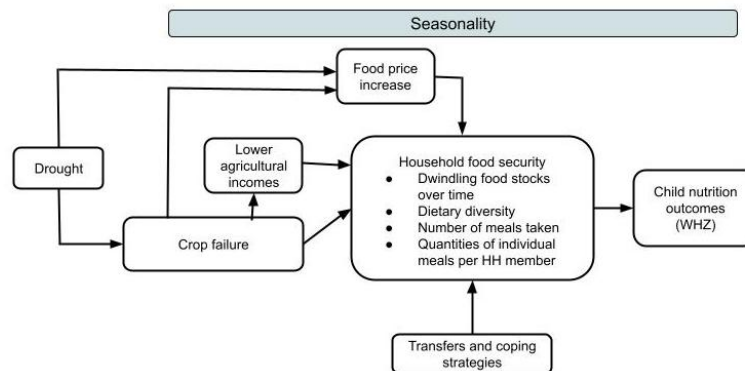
Seasonality

Food price increase

Drought

Lower agricultural incomes

Crop failure

Household food security
- Dwindling food stocks over time
- Dietary diversity
- Number of meals taken
- Quantities of individual meals per HH member

Child nutrition outcomes (WHZ)

Transfers and coping strategies